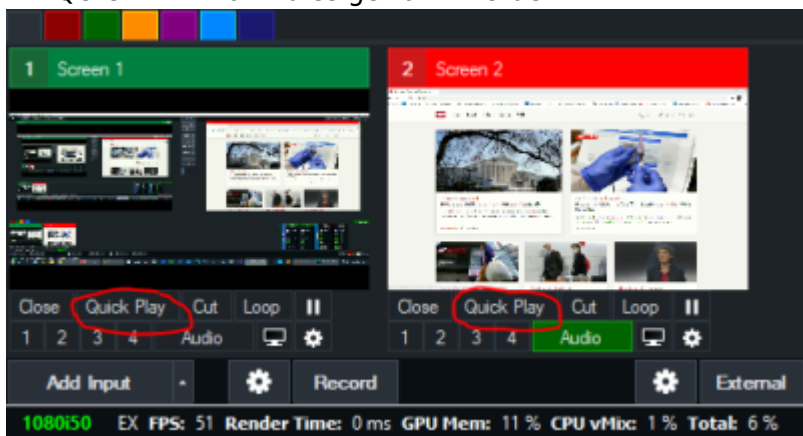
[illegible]

1 Screen 1

2 Screen 2

Close Quick Play Cut Loop
1 2 3 4 Audio

Close Quick Play Cut Loop
1 2 3 4 Audio

Add Input Record External

1080i50 EX FPS: 51 Render Time: 0 ms GPU Mem: 11 % CPU vMix: 1 % Total: 6 %